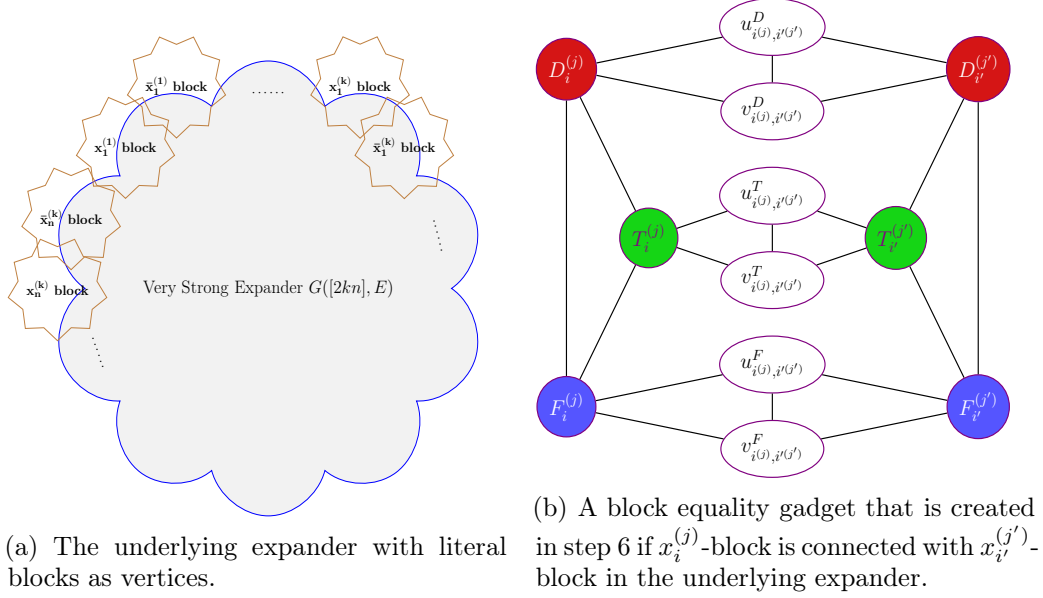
$\bar{\mathbf{x}}_1^{(1)}$ block

......

$\mathbf{x}_1^{(k)}$ block

$\mathbf{x}_1^{(1)}$ block

$\bar{\mathbf{x}}_1^{(k)}$ block

$\bar{\mathbf{x}}_n^{(k)}$ block

$\mathbf{x}_n^{(k)}$ block

Very Strong Expander $G([2kn], E)$

(a) The underlying expander with literal blocks as vertices.

$D_i^{(j)}$

$u^D_{i(j),i'(j')}$

$v^D_{i(j),i'(j')}$

$D_{i'}^{(j')}$

$T_i^{(j)}$

$u^T_{i(j),i'(j')}$

$v^T_{i(j),i'(j')}$

$T_{i'}^{(j')}$

$F_i^{(j)}$

$u^F_{i(j),i'(j')}$

$v^F_{i(j),i'(j')}$

$F_{i'}^{(j')}$

(b) A block equality gadget that is created in step 6 if $x_i^{(j)}$-block is connected with $x_{i'}^{(j')}$-block in the underlying expander.